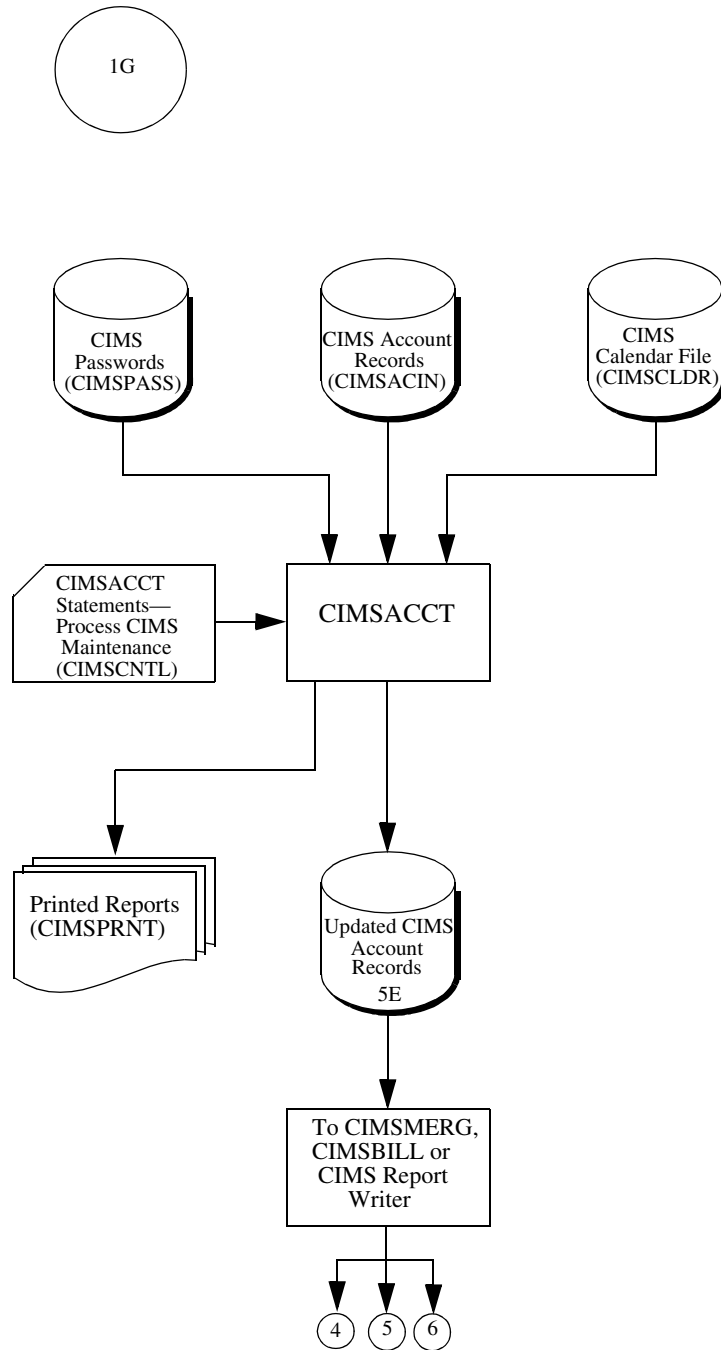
1G

CIMS Passwords (CIMSPASS)

CIMS Account Records (CIMSACIN)

CIMS Calendar File (CIMSCLDR)

CIMSACCT Statements— Process CIMS Maintenance (CIMSCNTL)

CIMSACCT

Printed Reports (CIMSPRNT)

Updated CIMS Account Records 5E

To CIMSMERG, CIMSBILL or CIMS Report Writer

4

5

6